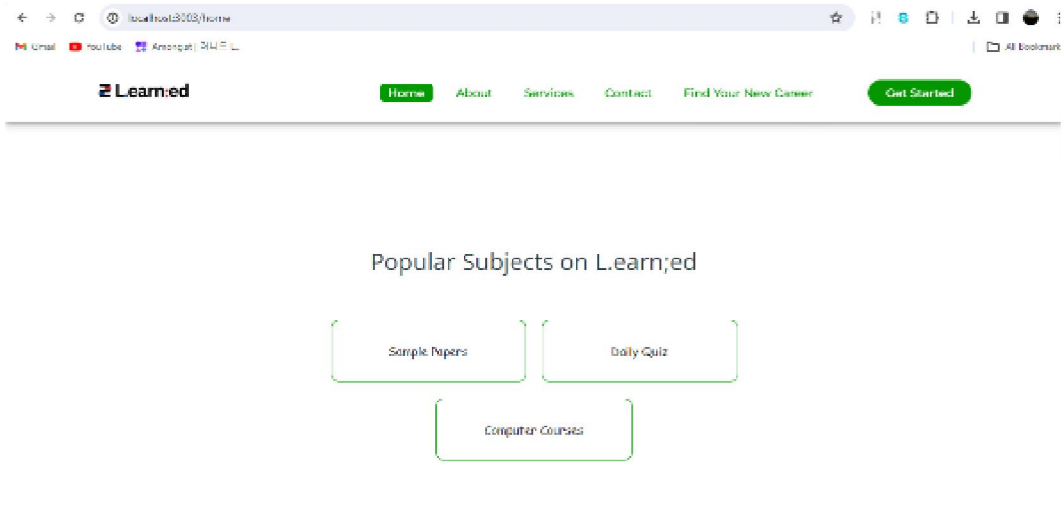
localhost:3000/home

Gmail YouTube Amongst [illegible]

All Bookmarks

Learn:ed

Home About Services Contact Find Your New Career Get Started

Popular Subjects on L.earn;ed

Sample Papers

Daily Quiz

Computer Courses